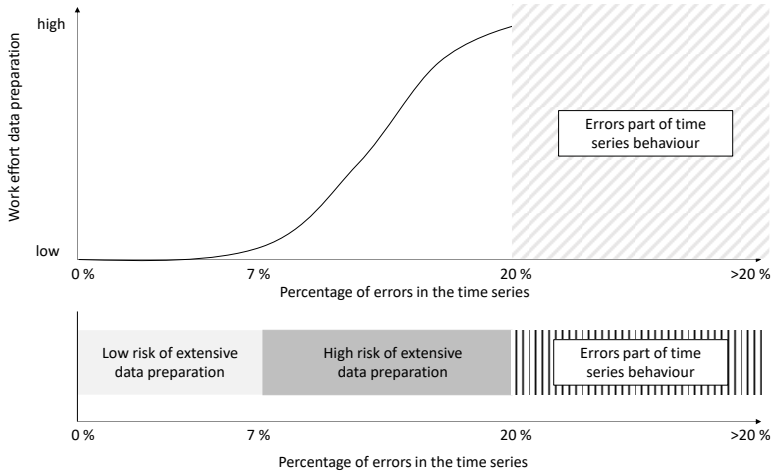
high

Work effort data preparation

low

Errors part of time series behaviour

0 %

7 %

20 %

>20 %

Percentage of errors in the time series

Low risk of extensive data preparation

High risk of extensive data preparation

Errors part of time series behaviour

0 %

7 %

20 %

>20 %

Percentage of errors in the time series